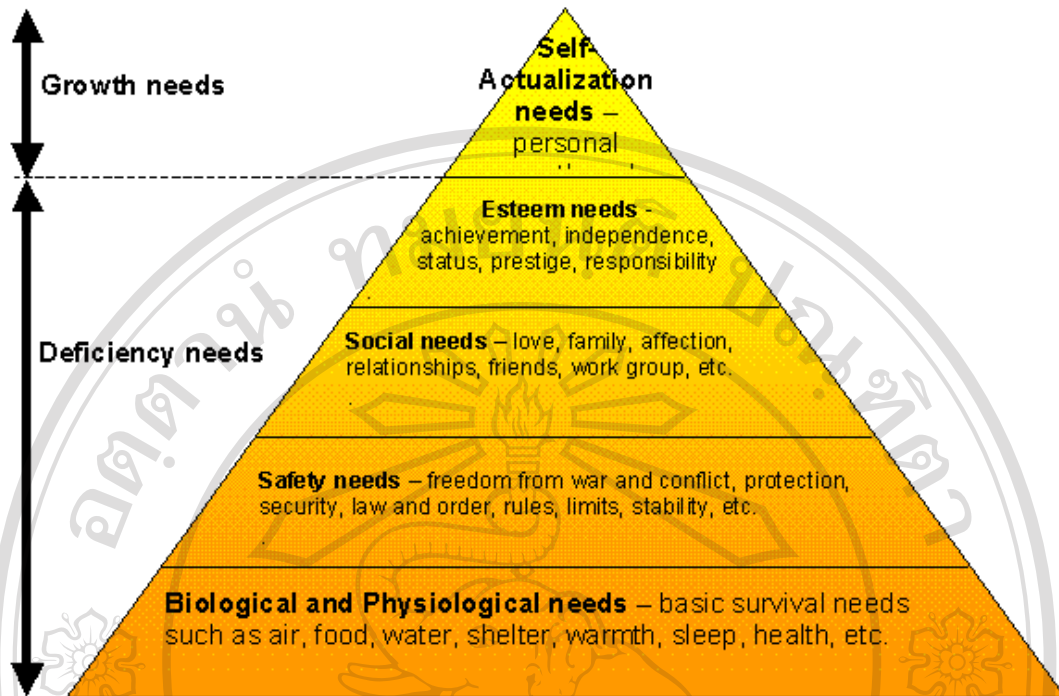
Growth needs

Deficiency needs

Self-Actualization needs – personal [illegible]

Esteem needs - achievement, independence, status, prestige, responsibility

Social needs – love, family, affection, relationships, friends, work group, etc.

Safety needs – freedom from war and conflict, protection, security, law and order, rules, limits, stability, etc.

Biological and Physiological needs – basic survival needs such as air, food, water, shelter, warmth, sleep, health, etc.

อ ศ ต า น ทุ ม ห ล ว ท ย า ล ย เ ช ย ง ใ ห ม